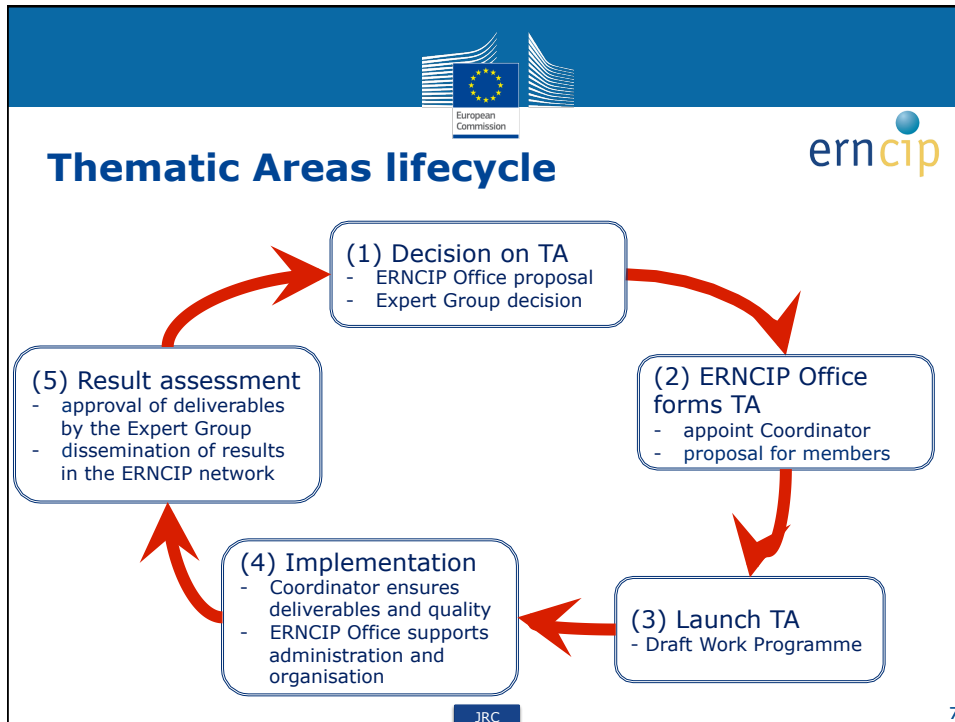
European Commission

erncip

Thematic Areas lifecycle

(1) Decision on TA
- ERNCIP Office proposal
- Expert Group decision

(2) ERNCIP Office forms TA
- appoint Coordinator
- proposal for members

(3) Launch TA
- Draft Work Programme

(4) Implementation
- Coordinator ensures deliverables and quality
- ERNCIP Office supports administration and organisation

(5) Result assessment
- approval of deliverables by the Expert Group
- dissemination of results in the ERNCIP network

JRC

7